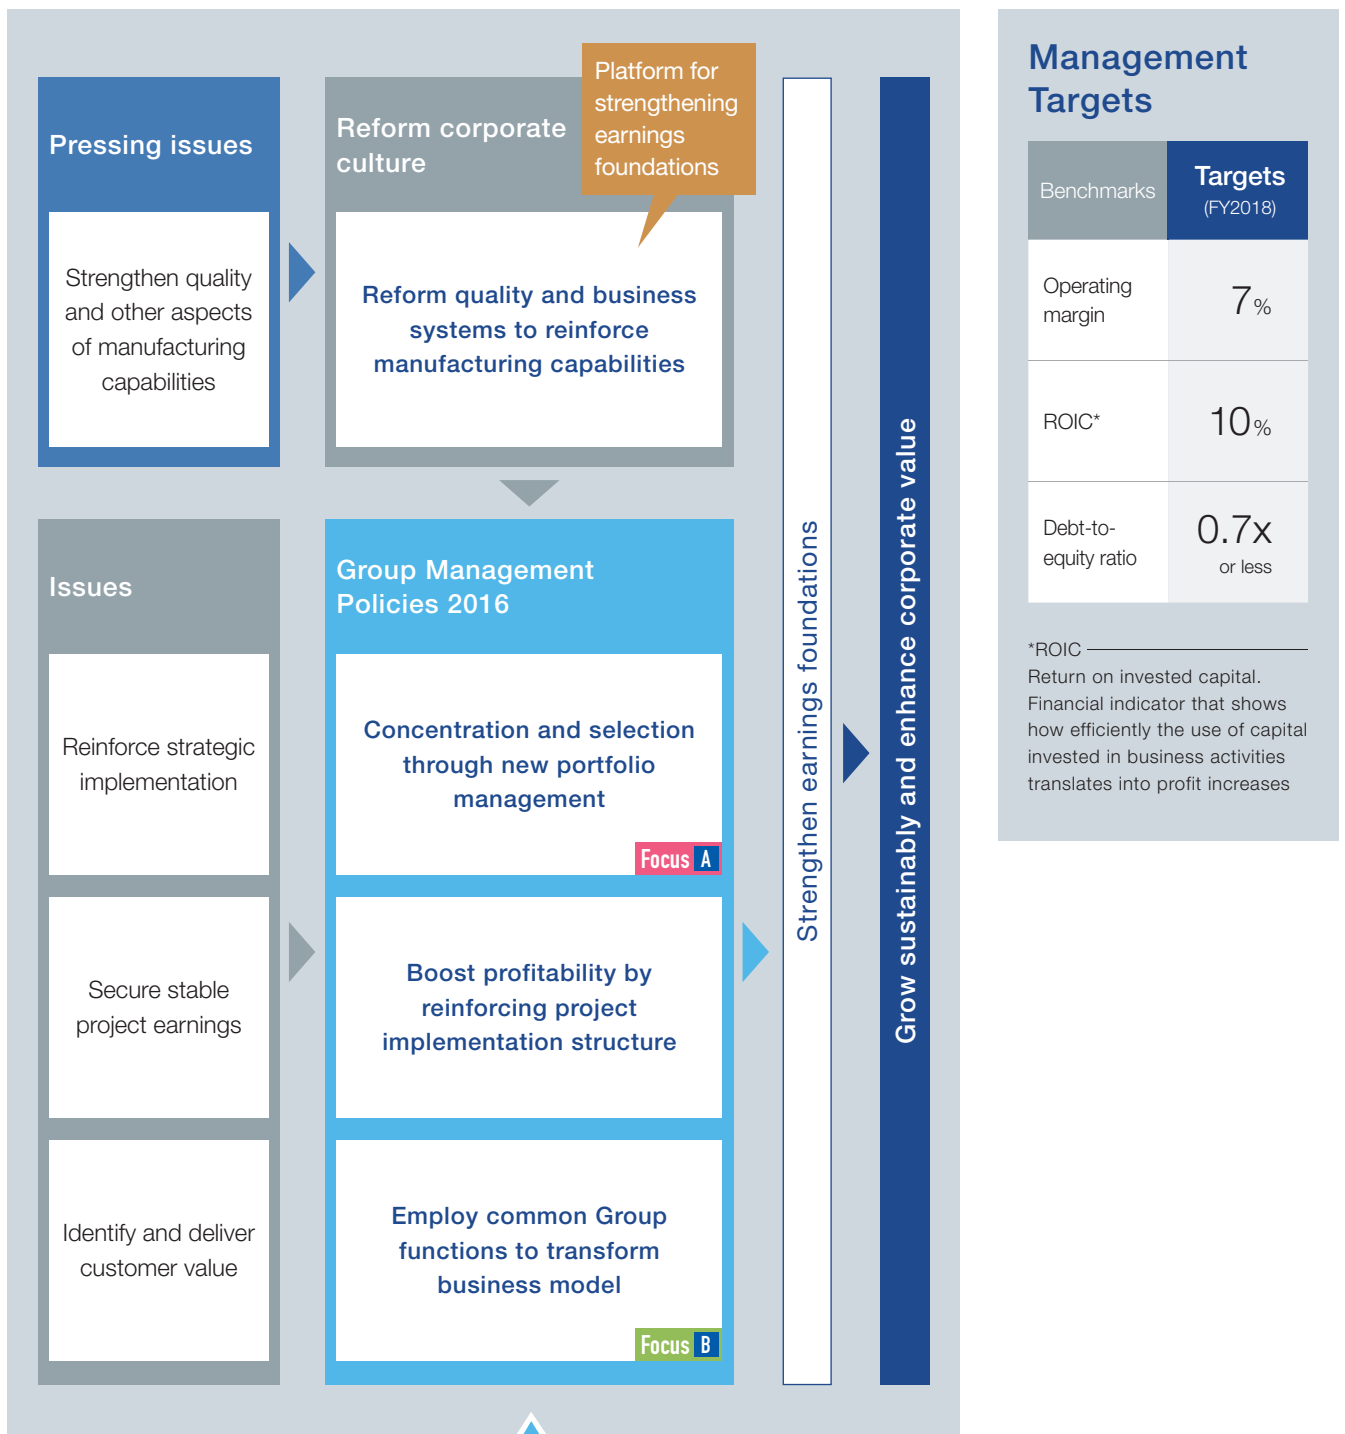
Pressing issues

Strengthen quality and other aspects of manufacturing capabilities

Reform corporate culture

Platform for strengthening earnings foundations

Reform quality and business systems to reinforce manufacturing capabilities

Issues

Reinforce strategic implementation

Secure stable project earnings

Identify and deliver customer value

Group Management Policies 2016

Concentration and selection through new portfolio management

Focus A

Boost profitability by reinforcing project implementation structure

Employ common Group functions to transform business model

Focus B

Strengthen earnings foundations

Grow sustainably and enhance corporate value

Management Targets

| Benchmarks | Targets (FY2018) |
|---|---|
| Operating margin | 7% |
| ROIC* | 10% |
| Debt-to-equity ratio | 0.7x or less |

*ROIC
Return on invested capital. Financial indicator that shows how efficiently the use of capital invested in business activities translates into profit increases